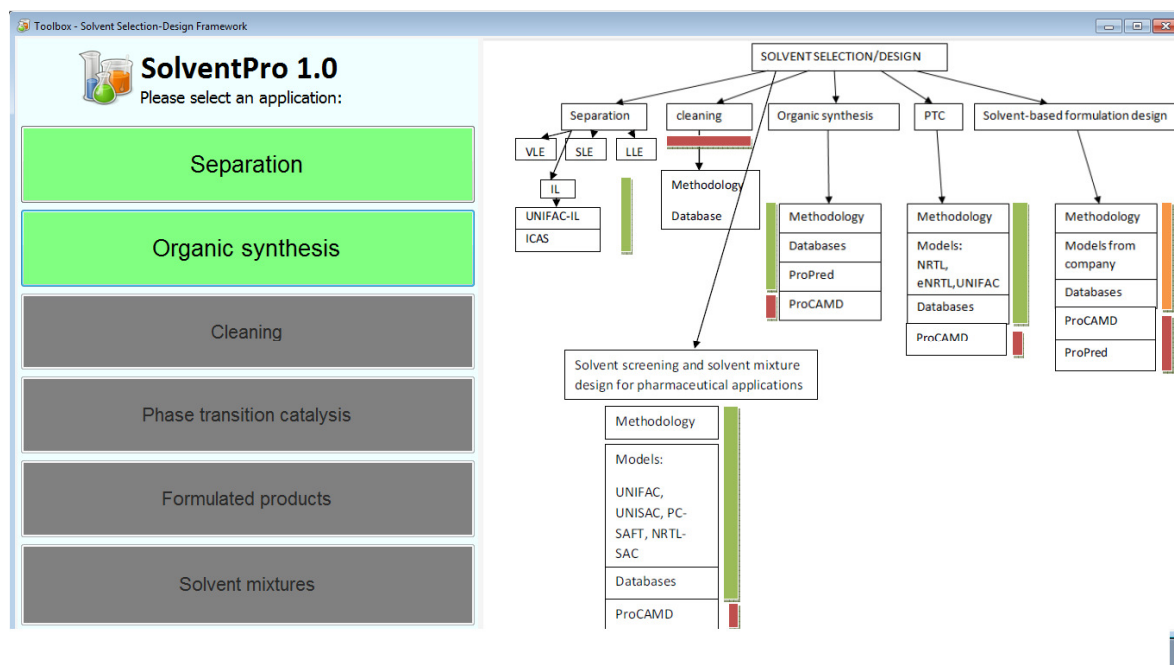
Toolbox - Solvent Selection-Design Framework

SolventPro 1.0
Please select an application:

Separation

Organic synthesis

Cleaning

Phase transition catalysis

Formulated products

Solvent mixtures

SOLVENT SELECTION/DESIGN

Separation
VLE
SLE
LLE
IL
UNIFAC-IL
ICAS

cleaning
Methodology
Database

Organic synthesis
Methodology
Databases
ProPred
ProCAMD

PTC
Methodology
Models: NRTL, eNRTL,UNIFAC
Databases
ProCAMD

Solvent-based formulation design
Methodology
Models from company
Databases
ProCAMD
ProPred

Solvent screening and solvent mixture design for pharmaceutical applications
Methodology
Models:
UNIFAC, UNISAC, PC-SAFT, NRTL-SAC
Databases
ProCAMD